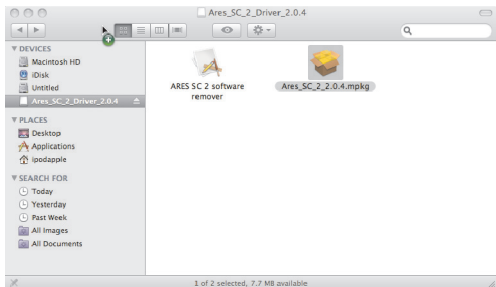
Ares_SC_2_Driver_2.0.4

▼ DEVICES
Macintosh HD
iDisk
Untitled
Ares_SC_2_Driver_2.0.4

▼ PLACES
Desktop
Applications
ipodapple

▼ SEARCH FOR
Today
Yesterday
Past Week
All Images
All Documents

ARES SC 2 software remover

Ares_SC_2_2.0.4.mpkg

1 of 2 selected, 7.7 MB available